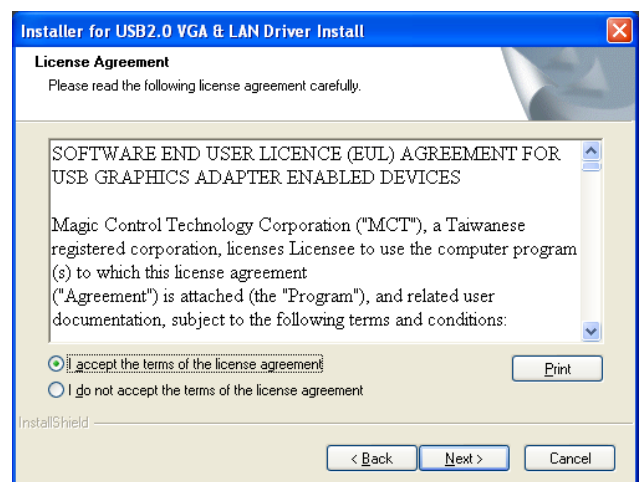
Installer for USB2.0 VGA & LAN Driver Install

License Agreement

Please read the following license agreement carefully.

SOFTWARE END USER LICENCE (EUL) AGREEMENT FOR USB GRAPHICS ADAPTER ENABLED DEVICES

Magic Control Technology Corporation ("MCT"), a Taiwanese registered corporation, licenses Licensee to use the computer program (s) to which this license agreement ("Agreement") is attached (the "Program"), and related user documentation, subject to the following terms and conditions:

I accept the terms of the license agreement

I do not accept the terms of the license agreement

Print

InstallShield

< Back

Next >

Cancel